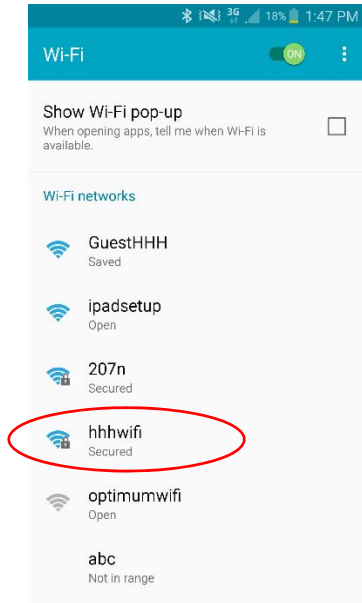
3G 18% 1:47 PM

Wi-Fi ON

Show Wi-Fi pop-up
When opening apps, tell me when Wi-Fi is available.

Wi-Fi networks

GuestHHH
Saved

ipadsetup
Open

207n
Secured

hhhwifi
Secured

optimumwifi
Open

abc
Not in range